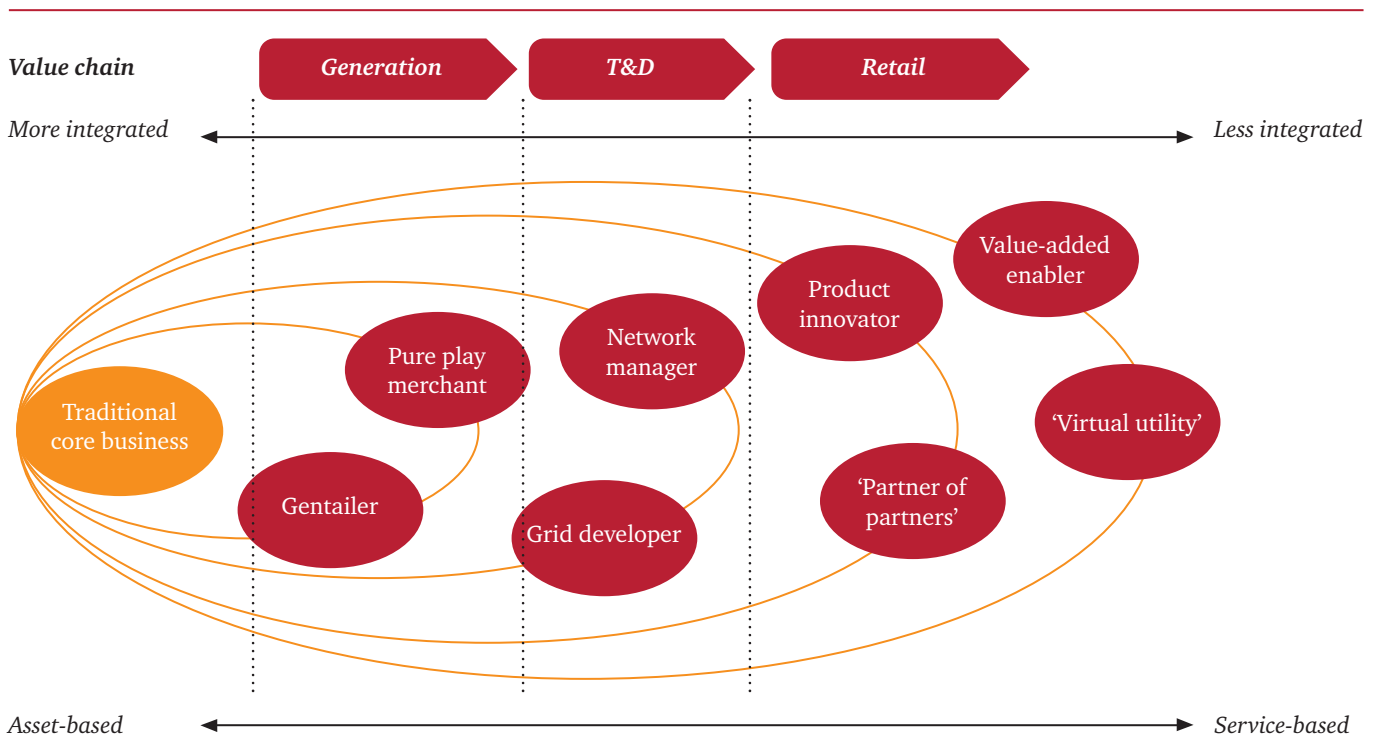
Value chain

Generation

T&D

Retail

More integrated

Less integrated

Value-added enabler

Product innovator

Network manager

Pure play merchant

Traditional core business

'Virtual utility'

'Partner of partners'

Gentailer

Grid developer

Asset-based

Service-based